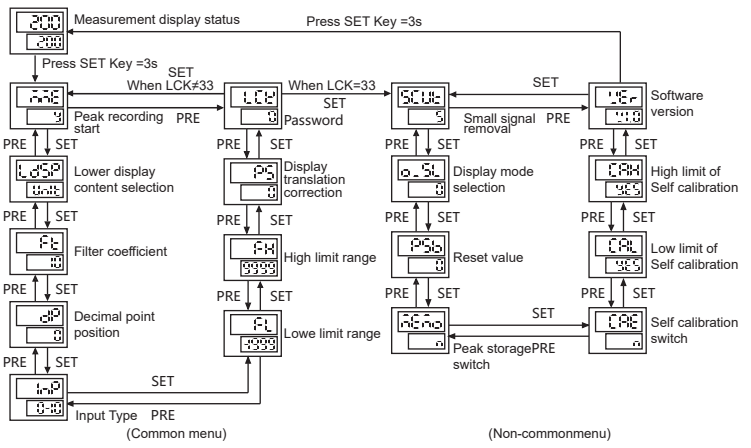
200
200
Measurement display status

Press SET Key =3s

Press SET Key =3s

SET
When LCK≠33

When LCK=33
SET

SET

PAE
Peak recording start
PRE

LCK
0
Password

SCUt
5
Small signal removal
PRE

VEr
1.0
Software version

PRE SET
LdSP
Unit
Lower display content selection

PS
0
Display translation correction

o_SL
Display mode selection

CAH
YES
High limit of Self calibration

PRE SET
Ft
10
Filter coefficient

SET
FH
9999
High limit range

PRE SET
PSb
0
Reset value

PRE SET
CAL
YES
Low limit of Self calibration

PRE SET
dP
0
Decimal point position

PRE SET
FL
-1999
Lowe limit range

PRE SET
AEAo
n
Peak storagePRE switch

SET

CAE
n
Self calibration switch

PRE SET
InP
0-10
Input Type PRE

SET

(Common menu)

(Non-commonmenu)